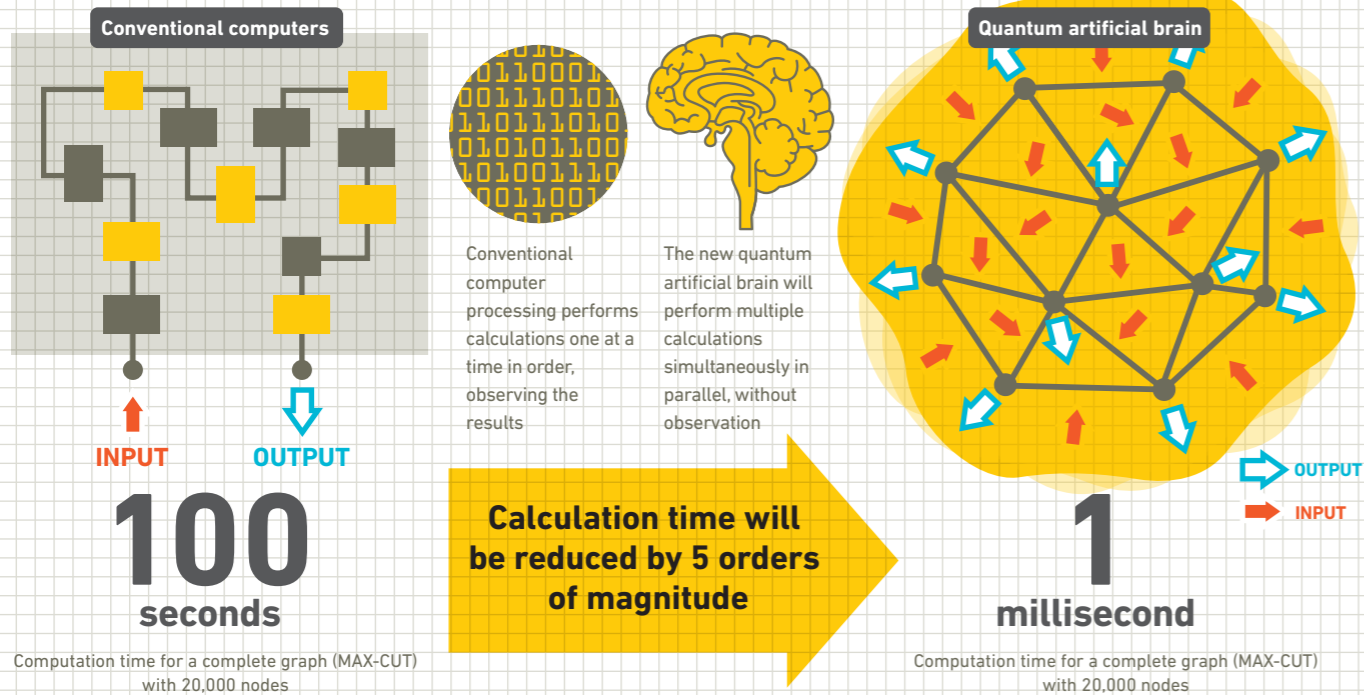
Conventional computers

INPUT

OUTPUT

100
seconds

Computation time for a complete graph (MAX-CUT) with 20,000 nodes

Conventional computer processing performs calculations one at a time in order, observing the results

The new quantum artificial brain will perform multiple calculations simultaneously in parallel, without observation

Calculation time will be reduced by 5 orders of magnitude

Quantum artificial brain

OUTPUT

INPUT

1
millisecond

Computation time for a complete graph (MAX-CUT) with 20,000 nodes